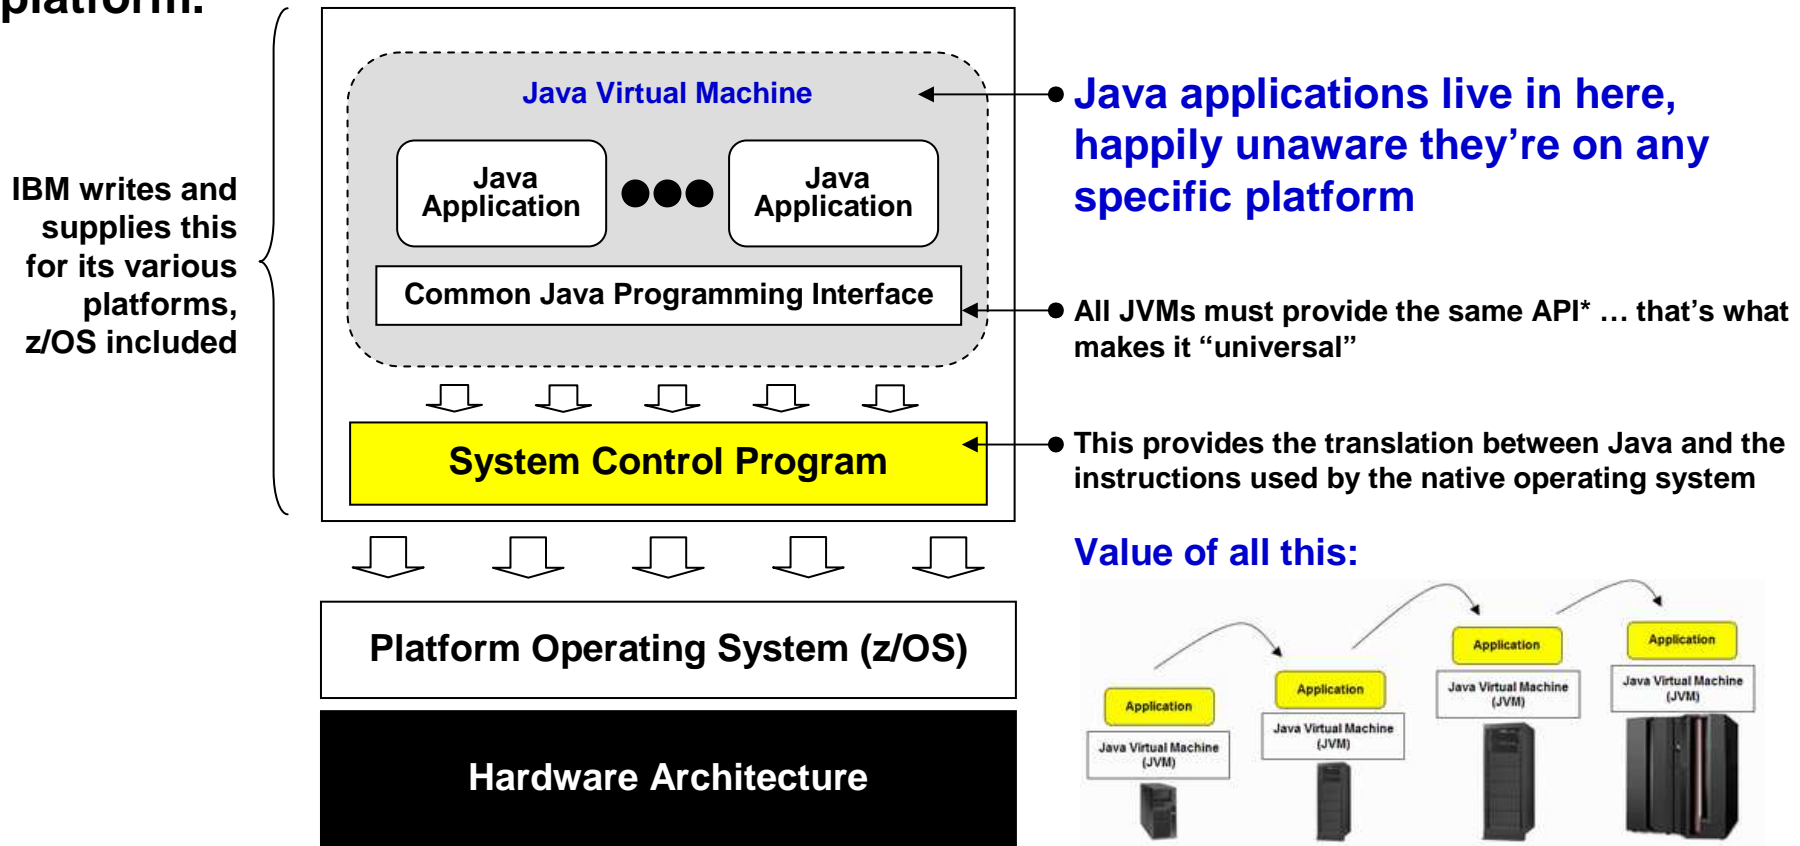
platform:

IBM writes and supplies this for its various platforms, z/OS included

Java Virtual Machine

Java Application

Java Application

Common Java Programming Interface

System Control Program

Platform Operating System (z/OS)

Hardware Architecture

Java applications live in here, happily unaware they’re on any specific platform

All JVMs must provide the same API* … that’s what makes it “universal”

This provides the translation between Java and the instructions used by the native operating system

Value of all this:

Application
Java Virtual Machine (JVM)

Application
Java Virtual Machine (JVM)

Application
Java Virtual Machine (JVM)

Application
Java Virtual Machine (JVM)